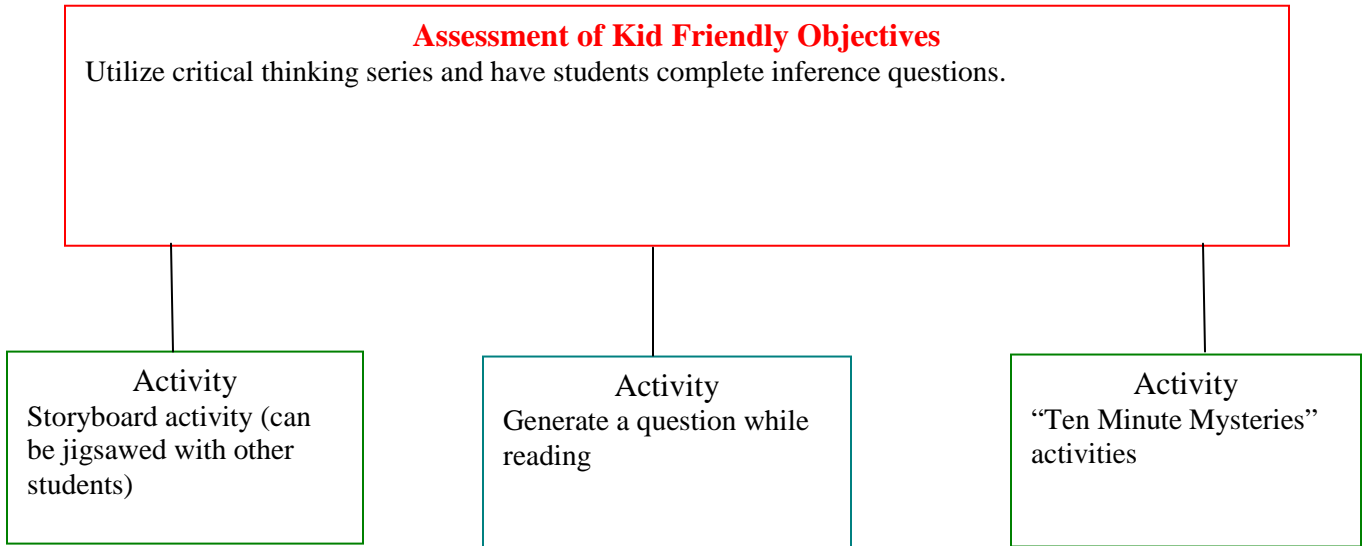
Assessment of Kid Friendly Objectives

Utilize critical thinking series and have students complete inference questions.

Activity

Storyboard activity (can be jigsawed with other students)

Activity

Generate a question while reading

Activity

"Ten Minute Mysteries" activities